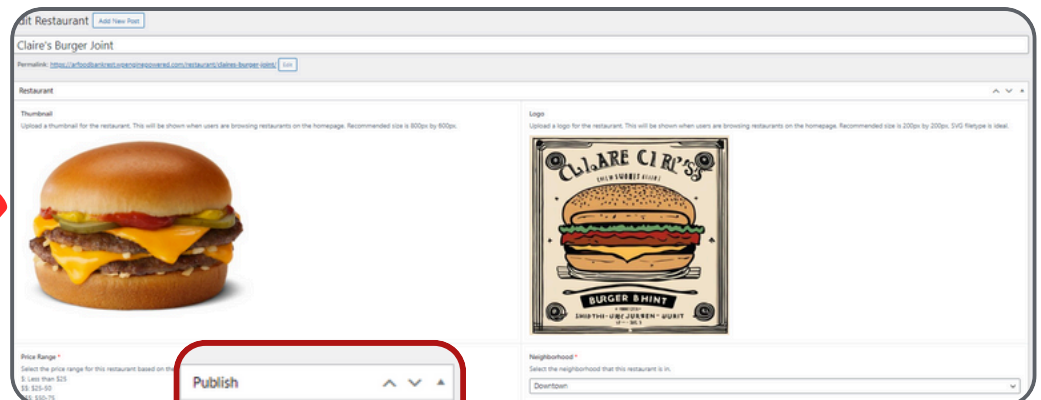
dit Restaurant Add New Post

Claire's Burger Joint

Permalink: https://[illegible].com/restaurant/claires-burger-joint/ Edit

Restaurant

Thumbnail

Upload a thumbnail for the restaurant. This will be shown when users are browsing restaurants on the homepage. Recommended size is 800px by 600px.

Logo

Upload a logo for the restaurant. This will be shown when users are browsing restaurants on the homepage. Recommended size is 200px by 200px. SVG filetype is ideal.

CLIARE CIR'S

BURGER BHINT

Price Range *

Select the price range for this restaurant based on the

$: Less than $25

$$: $25-50

$$$: $50-75

Publish

Neighborhood *

Select the neighborhood that this restaurant is in.

Downtown